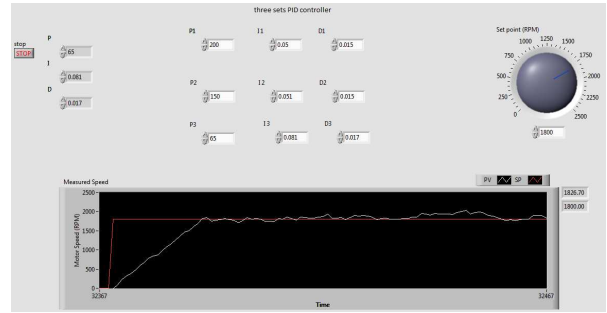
three sets PID controller

stop
STOP

P
65

I
0.081

D
0.017

P1
200

I1
0.05

D1
0.015

P2
150

I2
0.051

D2
0.015

P3
65

I3
0.081

D3
0.017

Set point (RPM)
0
250
500
750
1000
1250
1500
1750
2000
2250
2500
1800

Measured Speed
PV SP
2500
2000
1500
1000
500
0
Motor Speed (RPM)
32367
32467
Time
1826.70
1800.00